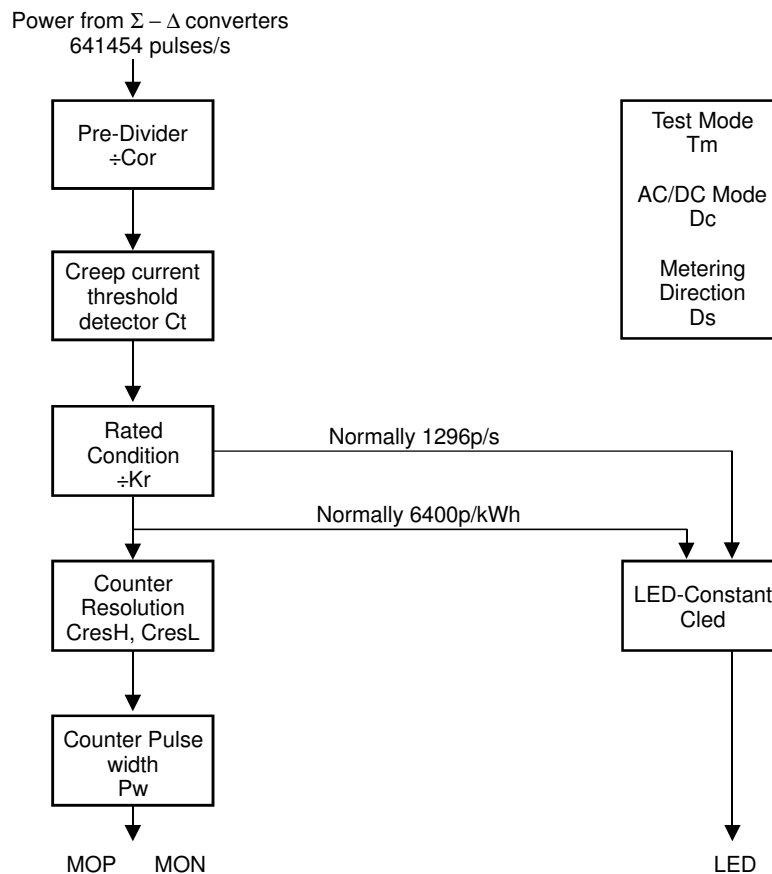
Power from $\Sigma - \Delta$ converters
641454 pulses/s

Pre-Divider
÷Cor

Creep current
threshold
detector Ct

Rated
Condition
÷Kr

Normally 1296p/s

Normally 6400p/kWh

Counter
Resolution
CresH, CresL

Counter Pulse
width
Pw

MOP MON

Test Mode
Tm

AC/DC Mode
Dc

Metering
Direction
Ds

LED-Constant
Cled

LED